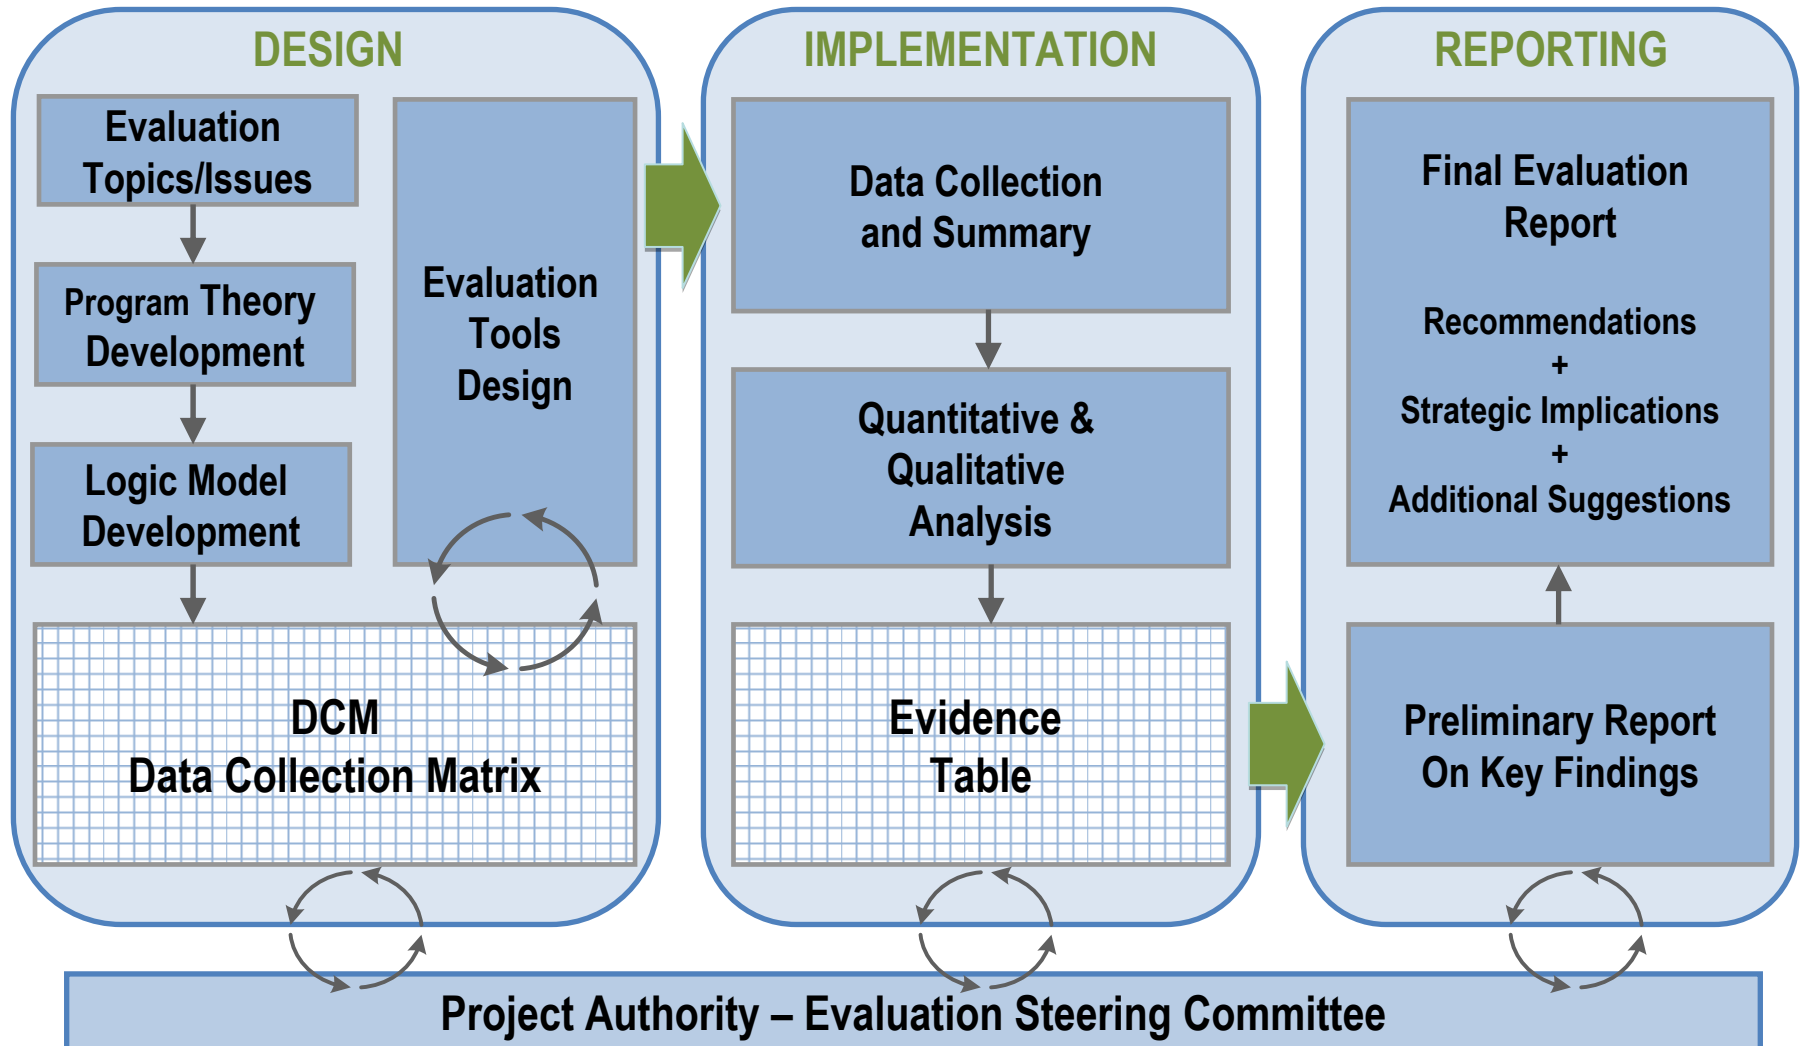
DESIGN

Evaluation Topics/Issues

Program Theory Development

Logic Model Development

Evaluation Tools Design

DCM
Data Collection Matrix

IMPLEMENTATION

Data Collection and Summary

Quantitative & Qualitative Analysis

Evidence Table

REPORTING

Final Evaluation Report

Recommendations
+
Strategic Implications
+
Additional Suggestions

Preliminary Report On Key Findings

Project Authority – Evaluation Steering Committee